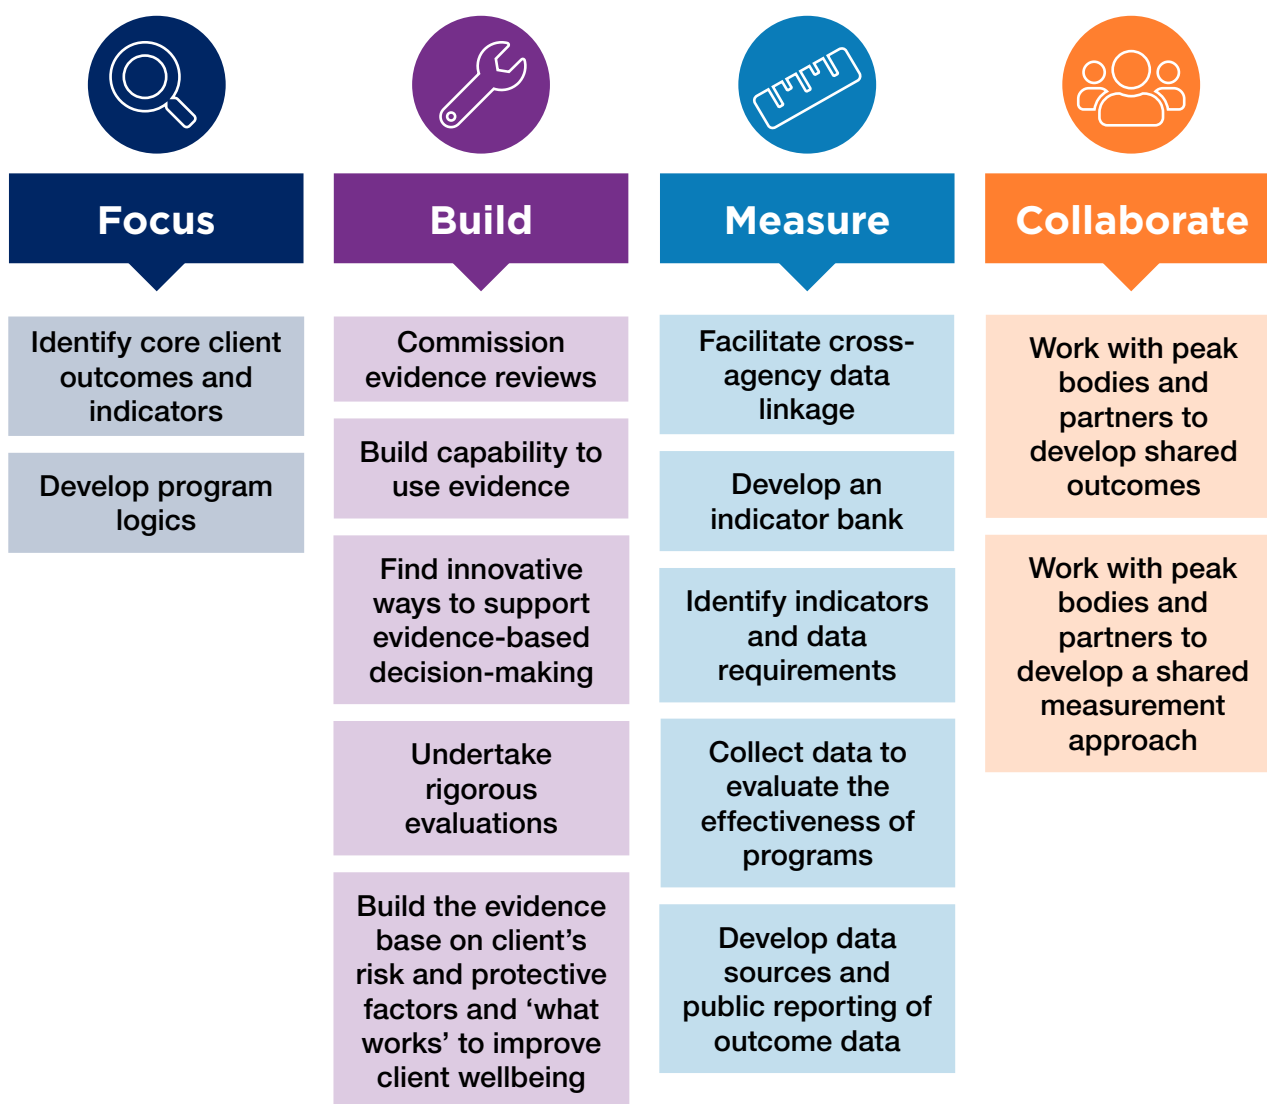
Focus

Identify core client outcomes and indicators

Develop program logics

Build

Commission evidence reviews

Build capability to use evidence

Find innovative ways to support evidence-based decision-making

Undertake rigorous evaluations

Build the evidence base on client's risk and protective factors and 'what works' to improve client wellbeing

Measure

Facilitate cross-agency data linkage

Develop an indicator bank

Identify indicators and data requirements

Collect data to evaluate the effectiveness of programs

Develop data sources and public reporting of outcome data

Collaborate

Work with peak bodies and partners to develop shared outcomes

Work with peak bodies and partners to develop a shared measurement approach